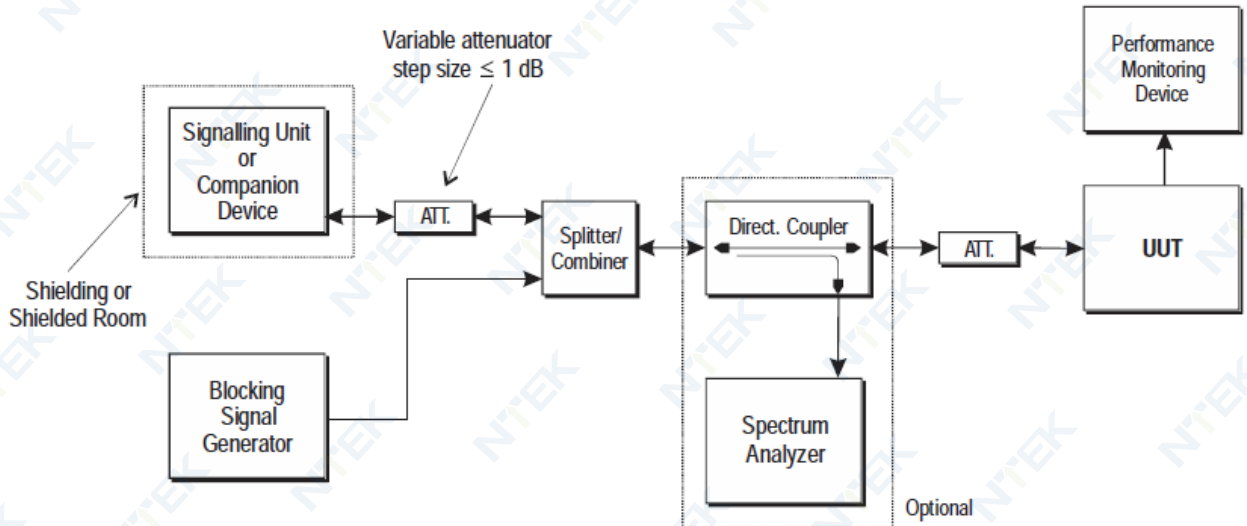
Variable attenuator step size $\leq$ 1 dB

Performance Monitoring Device

Signalling Unit or Companion Device

ATT.

Splitter/ Combiner

Direct. Coupler

ATT.

UUT

Shielding or Shielded Room

Blocking Signal Generator

Spectrum Analyzer

Optional